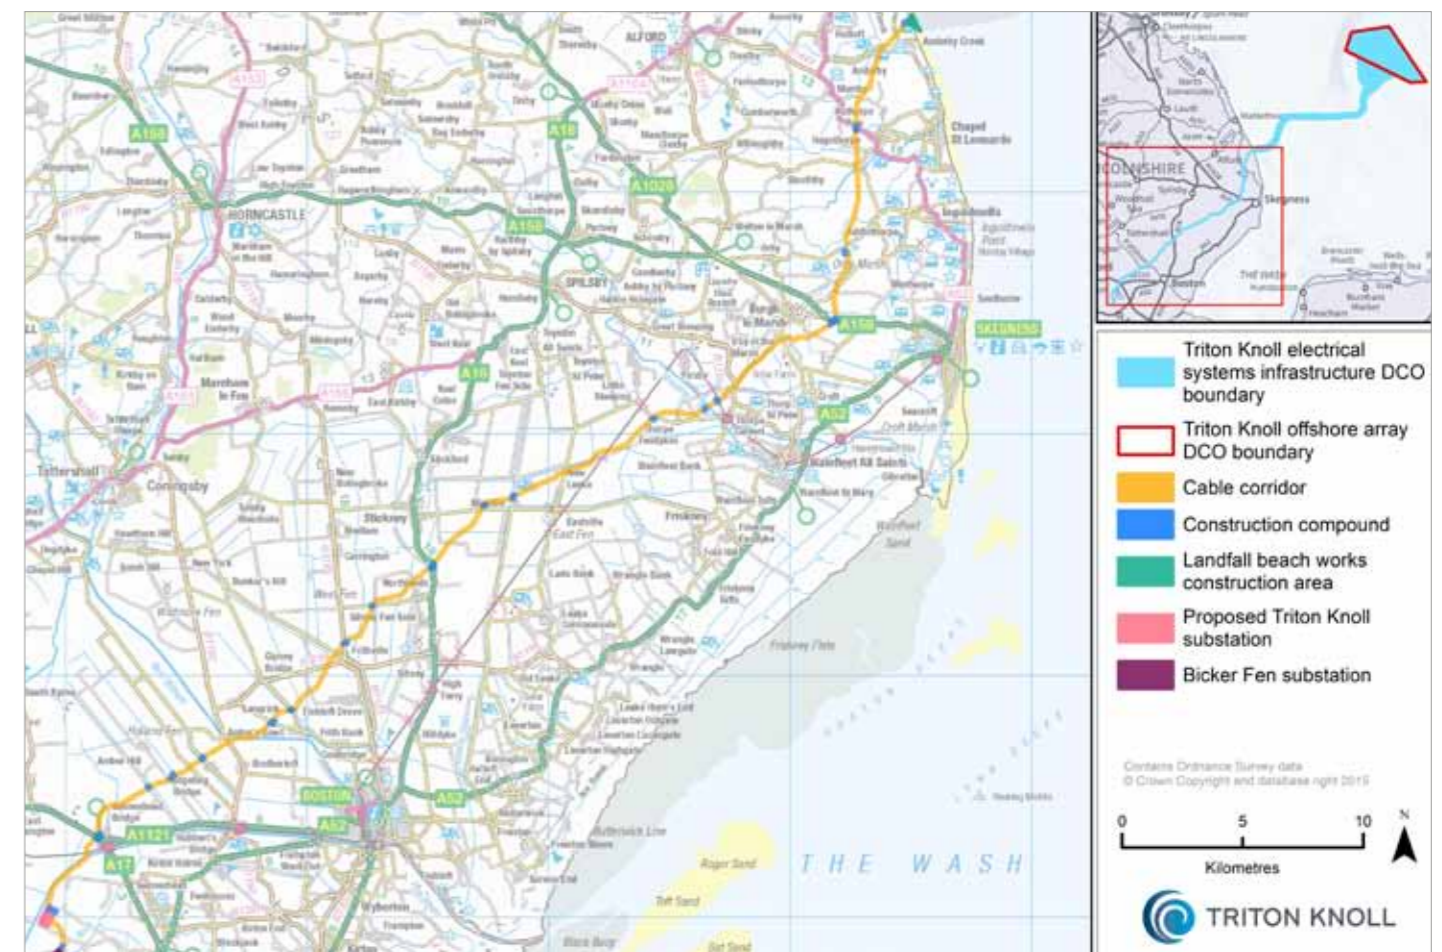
ALFORD

A158

A16

A1028

HORNCASTLE

SPILSBY

Chapel St Leonards

Ingoldmells

Burgh le Marsh

A158

SKEGNESS

A16

A52

Tattershall

Coningsby

Wainfleet All Saints

Stickney

Friskney

BOSTON

A52

A52

A1121

A17

THE WASH

LINCOLNSHIRE

Skegness

Boston

Triton Knoll electrical systems infrastructure DCO boundary

Triton Knoll offshore array DCO boundary

Cable corridor

Construction compound

Landfall beach works construction area

Proposed Triton Knoll substation

Bicker Fen substation

Contains Ordnance Survey data © Crown Copyright and database right 2019

0 5 10

Kilometres

N

TRITON KNOLL